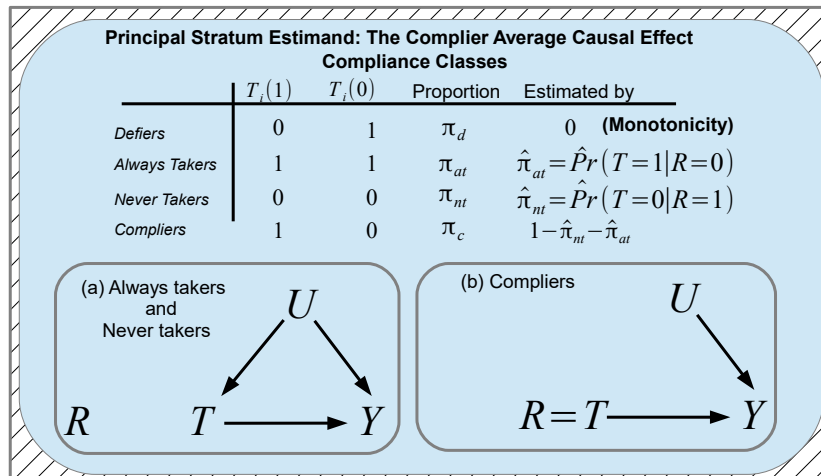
Principal Stratum Estimand: The Complier Average Causal Effect
Compliance Classes

| | $T_i(1)$ | $T_i(0)$ | Proportion | Estimated by |
|---|---|---|---|---|
| Defiers | 0 | 1 | $\pi_d$ | 0 **(Monotonicity)** |
| Always Takers | 1 | 1 | $\pi_{at}$ | $\hat{\pi}_{at} = \hat{P}r(T=1 \mid R=0)$ |
| Never Takers | 0 | 0 | $\pi_{nt}$ | $\hat{\pi}_{nt} = \hat{P}r(T=0 \mid R=1)$ |
| Compliers | 1 | 0 | $\pi_c$ | $1 - \hat{\pi}_{nt} - \hat{\pi}_{at}$ |

(a) Always takers and Never takers

$U$

$R$ $T$ $Y$

(b) Compliers

$U$

$R = T$ $Y$